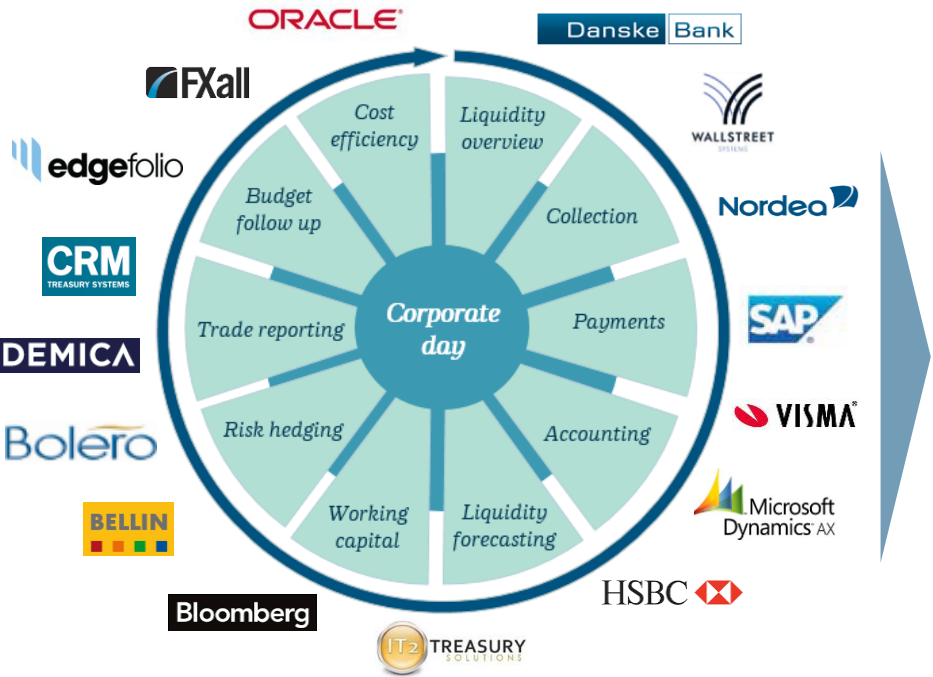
ORACLE

Danske Bank

FXall

WALLSTREET SYSTEMS

edgefolio

Nordea

CRM TREASURY SYSTEMS

SAP

DEMICA

VISMA

Bolero

Microsoft Dynamics AX

BELLIN

HSBC

Bloomberg

IT2 TREASURY SOLUTIONS

Cost efficiency

Liquidity overview

Collection

Payments

Accounting

Liquidity forecasting

Working capital

Risk hedging

Trade reporting

Budget follow up

Corporate day